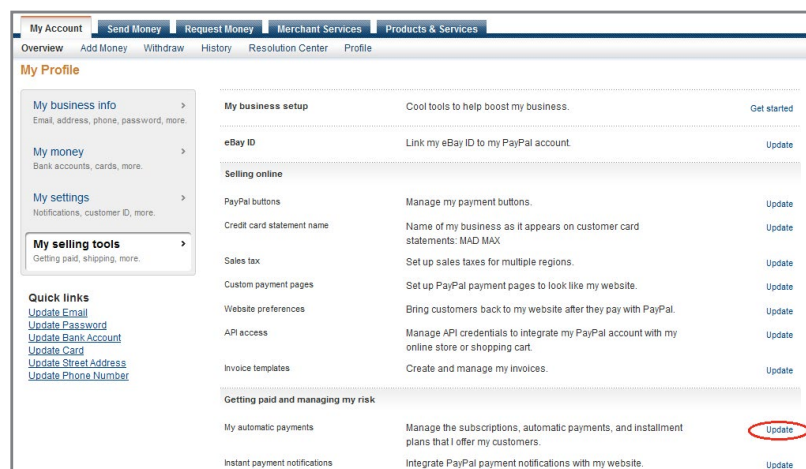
My Account | Send Money | Request Money | Merchant Services | Products & Services

Overview | Add Money | Withdraw | History | Resolution Center | Profile

My Profile

My business info >
Email, address, phone, password, more.

My money >
Bank accounts, cards, more.

My settings >
Notifications, customer ID, more.

My selling tools >
Getting paid, shipping, more.

Quick links
Update Email
Update Password
Update Bank Account
Update Card
Update Street Address
Update Phone Number

| | | |
|---|---|---|
| My business setup | Cool tools to help boost my business. | Get started |
| eBay ID | Link my eBay ID to my PayPal account. | Update |
| Selling online | | |
| PayPal buttons | Manage my payment buttons. | Update |
| Credit card statement name | Name of my business as it appears on customer card statements: MAD MAX | Update |
| Sales tax | Set up sales taxes for multiple regions. | Update |
| Custom payment pages | Set up PayPal payment pages to look like my website. | Update |
| Website preferences | Bring customers back to my website after they pay with PayPal. | Update |
| API access | Manage API credentials to integrate my PayPal account with my online store or shopping cart. | Update |
| Invoice templates | Create and manage my invoices. | Update |
| Getting paid and managing my risk | | |
| My automatic payments | Manage the subscriptions, automatic payments, and installment plans that I offer my customers. | Update |
| Instant payment notifications | Integrate PayPal payment notifications with my website. | Update |